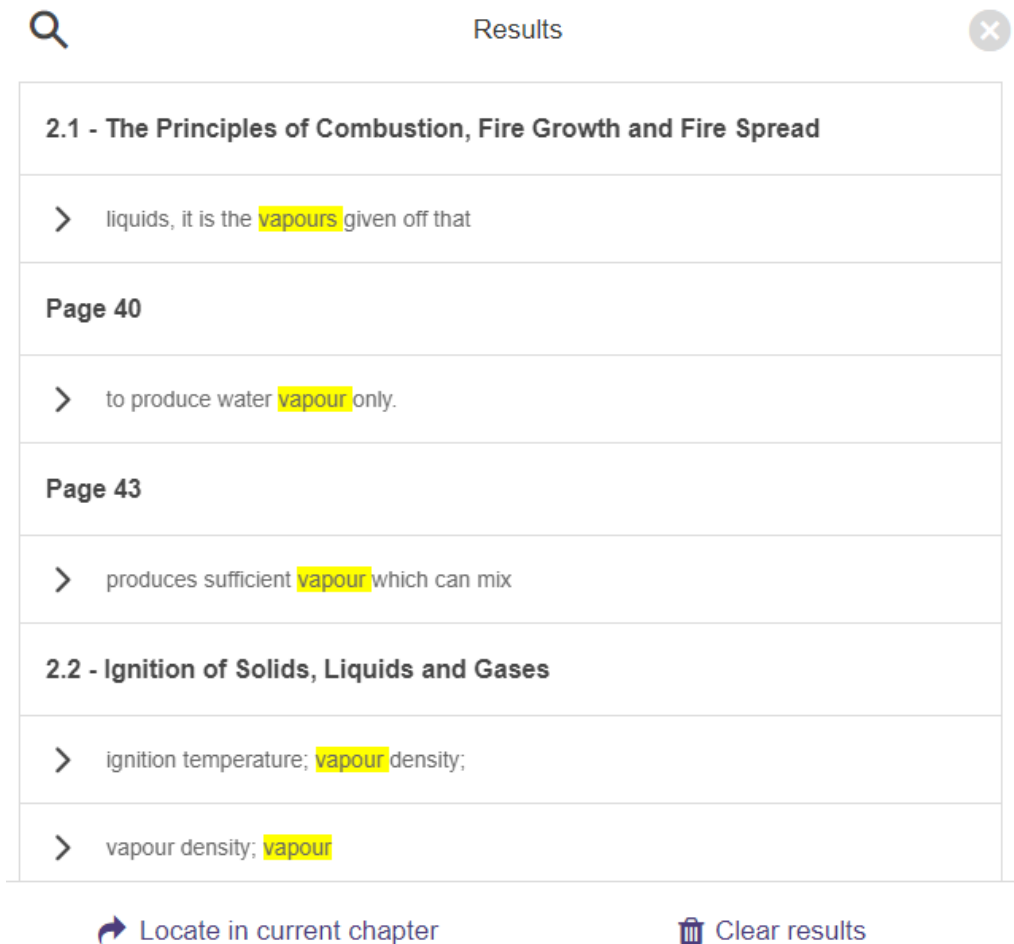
Results

2.1 - The Principles of Combustion, Fire Growth and Fire Spread

liquids, it is the vapours given off that

Page 40

to produce water vapour only.

Page 43

produces sufficient vapour which can mix

2.2 - Ignition of Solids, Liquids and Gases

ignition temperature; vapour density;

vapour density; vapour

Locate in current chapter

Clear results